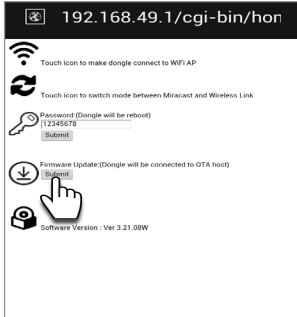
192.168.49.1/cgi-bin/hon

Touch icon to make dongle connect to WiFi AP

Touch icon to switch mode between Miracast and Wireless Link

Password:(Dongle will be reboot)
12345678
Submit

Firmware Update:(Dongle will be connected to OTA host)
Submit

Software Version : Ver 3.21.08W